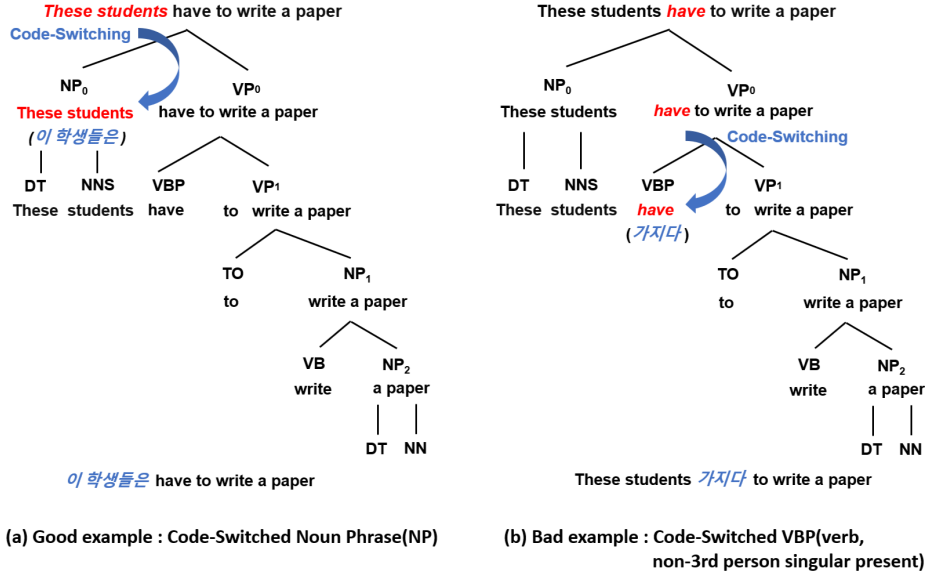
These students have to write a paper

Code-Switching

$NP_0$
These students
(이 학생들은)

$VP^0$
have to write a paper

DT These
NNS students
VBP have
to
$VP^1$ write a paper

TO to
$NP_1$ write a paper

VB write
$NP_2$ a paper

DT
NN

이 학생들은 have to write a paper

(a) Good example : Code-Switched Noun Phrase(NP)

These students have to write a paper

$NP_0$
These students

$VP^0$
have to write a paper

Code-Switching

DT These
NNS students
VBP have
(가지다)
to
$VP^1$ write a paper

TO to
$NP_1$ write a paper

VB write
$NP_2$ a paper

DT
NN

These students 가지다 to write a paper

(b) Bad example : Code-Switched VBP(verb, non-3rd person singular present)